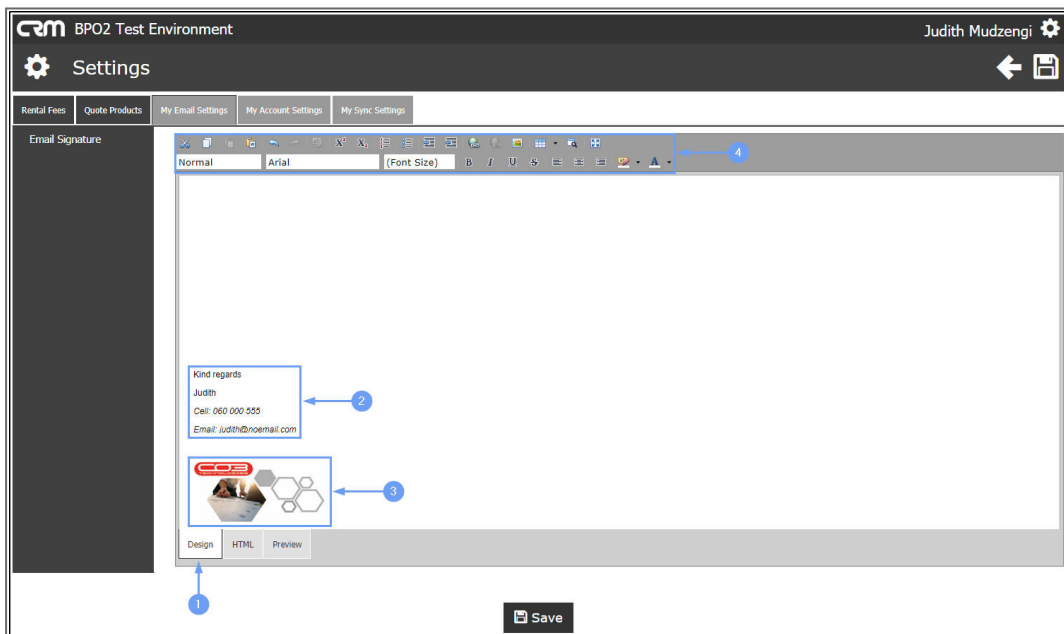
CRM BPO2 Test Environment

Judith Mudzengi

Settings

Rental Fees | Quote Products | My Email Settings | My Account Settings | My Sync Settings

Email Signature

4

Normal

Arial

(Font Size)

Kind regards

Judith

Cell: 060 000 555

Email: judith@noemail.com

2

3

Design | HTML | Preview

1

Save